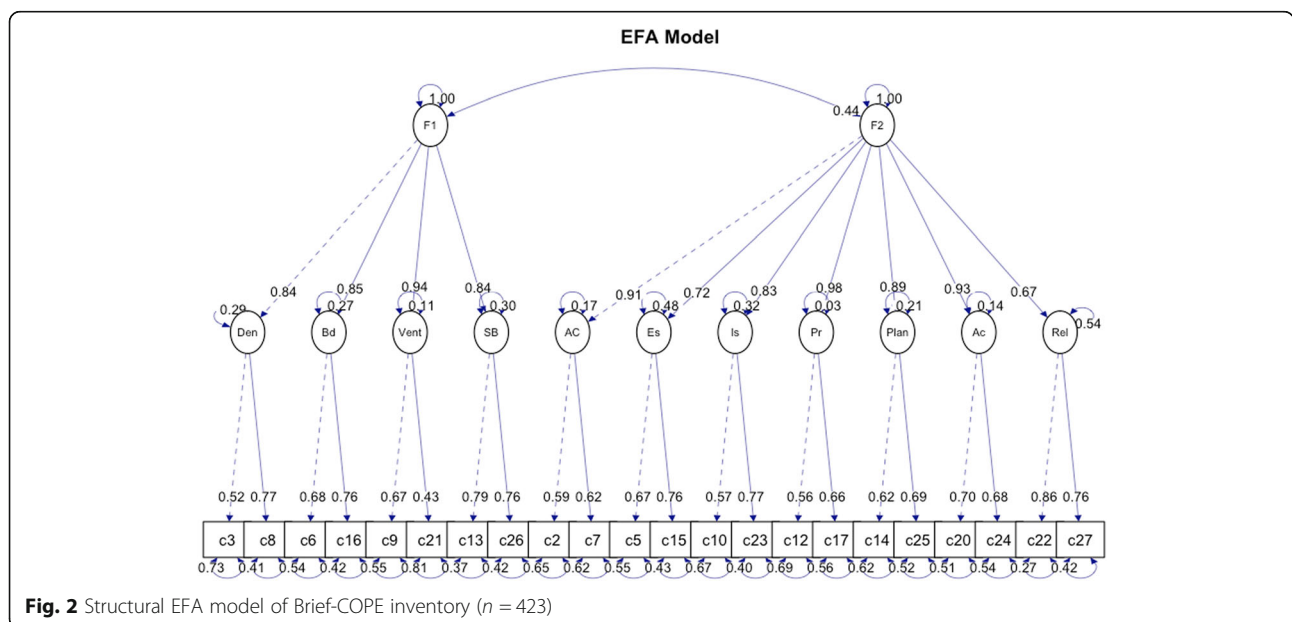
EFA Model

1.00
F1
0.44
1.00
F2

0.29
0.84
Den
0.85
0.27
Bd
0.94
0.11
Vent
0.84
0.30
SB
0.17
AC
0.91
0.48
Es
0.72
0.32
Is
0.83
0.98
0.03
Pr
0.89
0.21
Plan
0.93
0.14
Ac
0.67
Rel
0.54

0.52 0.77 0.68 0.76 0.67 0.43 0.79 0.76 0.59 0.62 0.67 0.76 0.57 0.77 0.56 0.66 0.62 0.69 0.70 0.68 0.86 0.76

| c3 | c8 | c6 | c16 | c9 | c21 | c13 | c26 | c2 | c7 | c5 | c15 | c10 | c23 | c12 | c17 | c14 | c25 | c20 | c24 | c22 | c27 |
|---|---|---|---|---|---|---|---|---|---|---|---|---|---|---|---|---|---|---|---|---|---|

0.73 0.41 0.54 0.42 0.55 0.81 0.37 0.42 0.65 0.62 0.55 0.43 0.67 0.40 0.69 0.56 0.62 0.52 0.51 0.54 0.27 0.42

**Fig. 2** Structural EFA model of Brief-COPE inventory ($n = 423$)